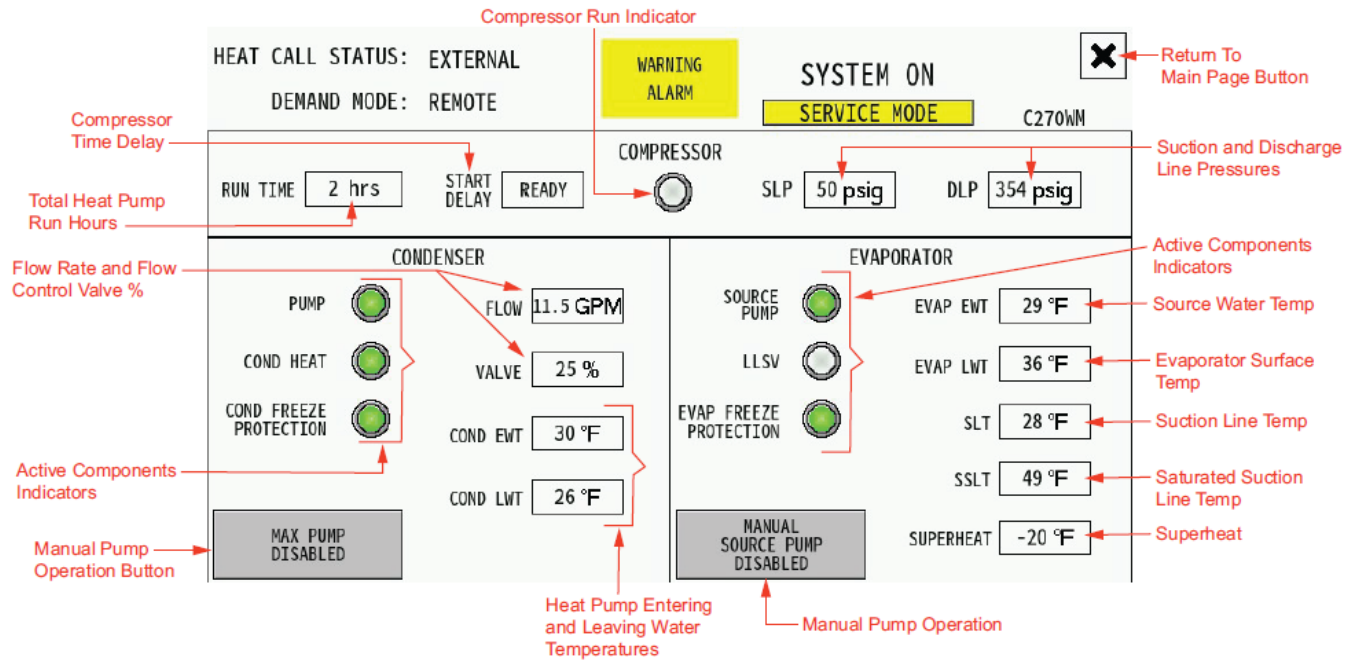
Compressor Run Indicator

HEAT CALL STATUS: EXTERNAL

DEMAND MODE: REMOTE

WARNING ALARM

SYSTEM ON

SERVICE MODE

C270WM

Return To Main Page Button

Compressor Time Delay

COMPRESSOR

Suction and Discharge Line Pressures

Total Heat Pump Run Hours

RUN TIME 2 hrs

START DELAY READY

SLP 50 psig

DLP 354 psig

CONDENSER

EVAPORATOR

Active Components Indicators

Flow Rate and Flow Control Valve %

PUMP

FLOW 11.5 GPM

SOURCE PUMP

EVAP EWT 29 °F

Source Water Temp

COND HEAT

VALVE 25 %

LLSV

EVAP LWT 36 °F

Evaporator Surface Temp

COND FREEZE PROTECTION

COND EWT 30 °F

EVAP FREEZE PROTECTION

SLT 28 °F

Suction Line Temp

Active Components Indicators

COND LWT 26 °F

SSLT 49 °F

Saturated Suction Line Temp

Manual Pump Operation Button

MAX PUMP DISABLED

MANUAL SOURCE PUMP DISABLED

SUPERHEAT -20 °F

Superheat

Heat Pump Entering and Leaving Water Temperatures

Manual Pump Operation